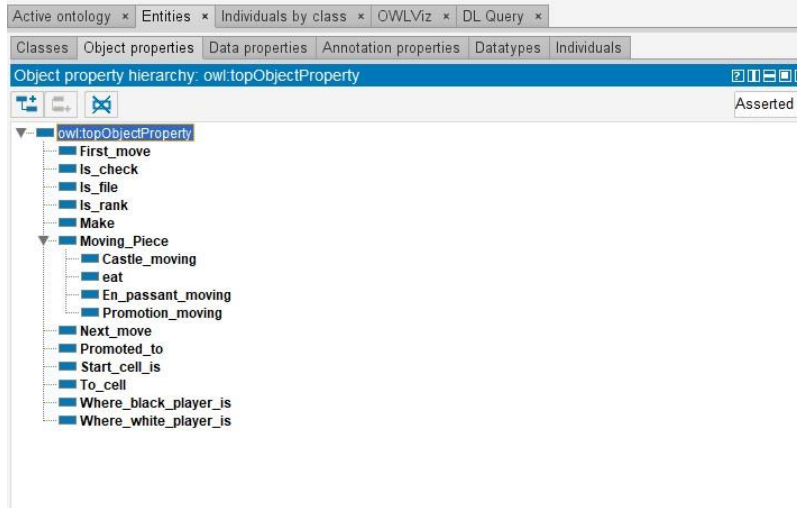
Active ontology × Entities × Individuals by class × OWLViz × DL Query ×

Classes Object properties Data properties Annotation properties Datatypes Individuals

Object property hierarchy: owl:topObjectProperty

Asserted

owl:topObjectProperty
First_move
Is_check
Is_file
Is_rank
Make
Moving_Piece
Castle_moving
eat
En_passant_moving
Promotion_moving
Next_move
Promoted_to
Start_cell_is
To_cell
Where_black_player_is
Where_white_player_is